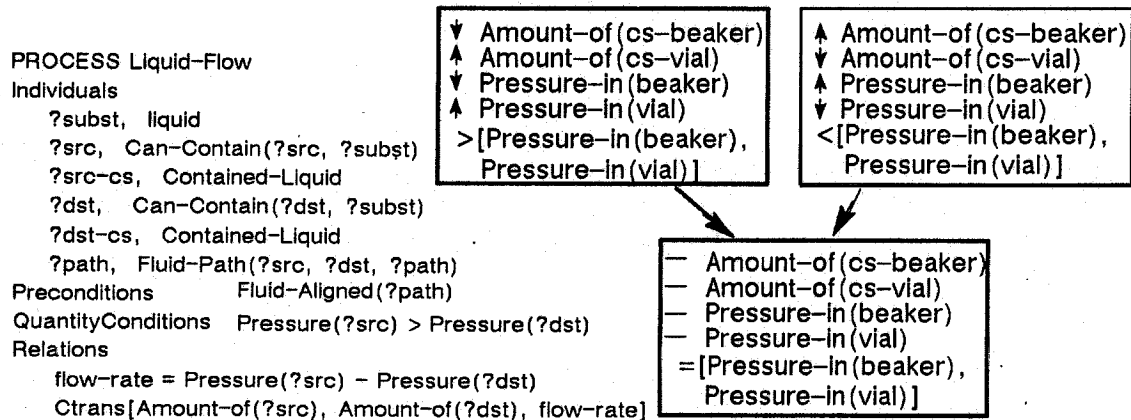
PROCESS Liquid-Flow
Individuals
?subst, liquid
?src, Can-Contain(?src, ?subst)
?src-cs, Contained-Liquid
?dst, Can-Contain(?dst, ?subst)
?dst-cs, Contained-Liquid
?path, Fluid-Path(?src, ?dst, ?path)
Preconditions Fluid-Aligned(?path)
QuantityConditions Pressure(?src) > Pressure(?dst)
Relations
flow-rate = Pressure(?src) − Pressure(?dst)
Ctrans[Amount-of(?src), Amount-of(?dst), flow-rate]

$\downarrow$ Amount-of(cs-beaker)
$\uparrow$ Amount-of(cs-vial)
$\downarrow$ Pressure-in(beaker)
$\uparrow$ Pressure-in(vial)
>[Pressure-in(beaker), Pressure-in(vial)]

$\uparrow$ Amount-of(cs-beaker)
$\downarrow$ Amount-of(cs-vial)
$\uparrow$ Pressure-in(beaker)
$\downarrow$ Pressure-in(vial)
<[Pressure-in(beaker), Pressure-in(vial)]

— Amount-of(cs-beaker)
— Amount-of(cs-vial)
— Pressure-in(beaker)
— Pressure-in(vial)
=[Pressure-in(beaker), Pressure-in(vial)]